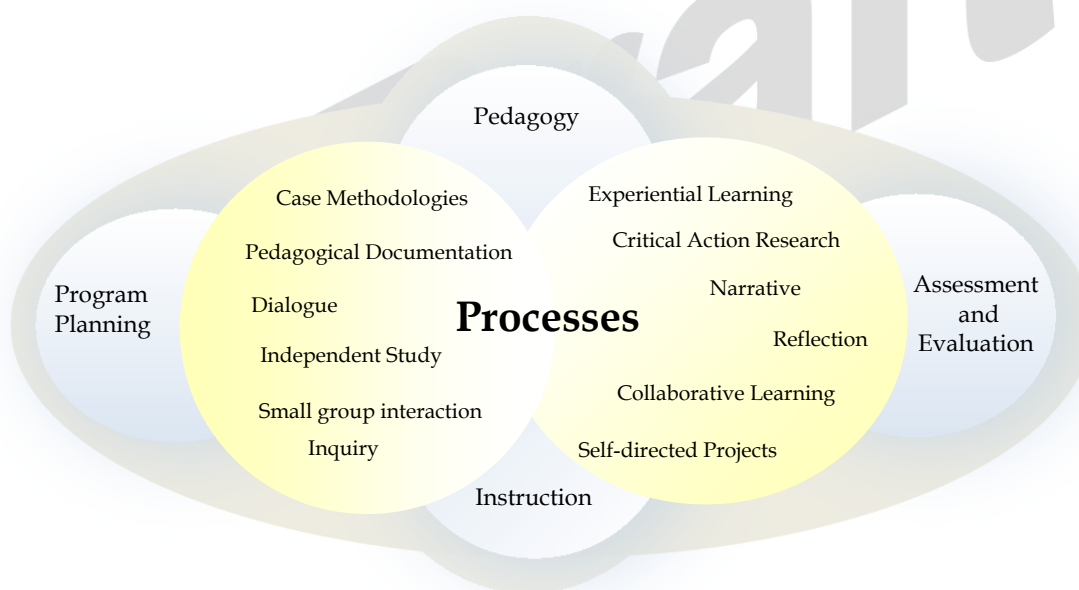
Pedagogy

Case Methodologies

Pedagogical Documentation

Dialogue

Independent Study

Small group interaction

Inquiry

Experiential Learning

Critical Action Research

Narrative

Reflection

Collaborative Learning

Self-directed Projects

Processes

Program Planning

Assessment and Evaluation

Instruction